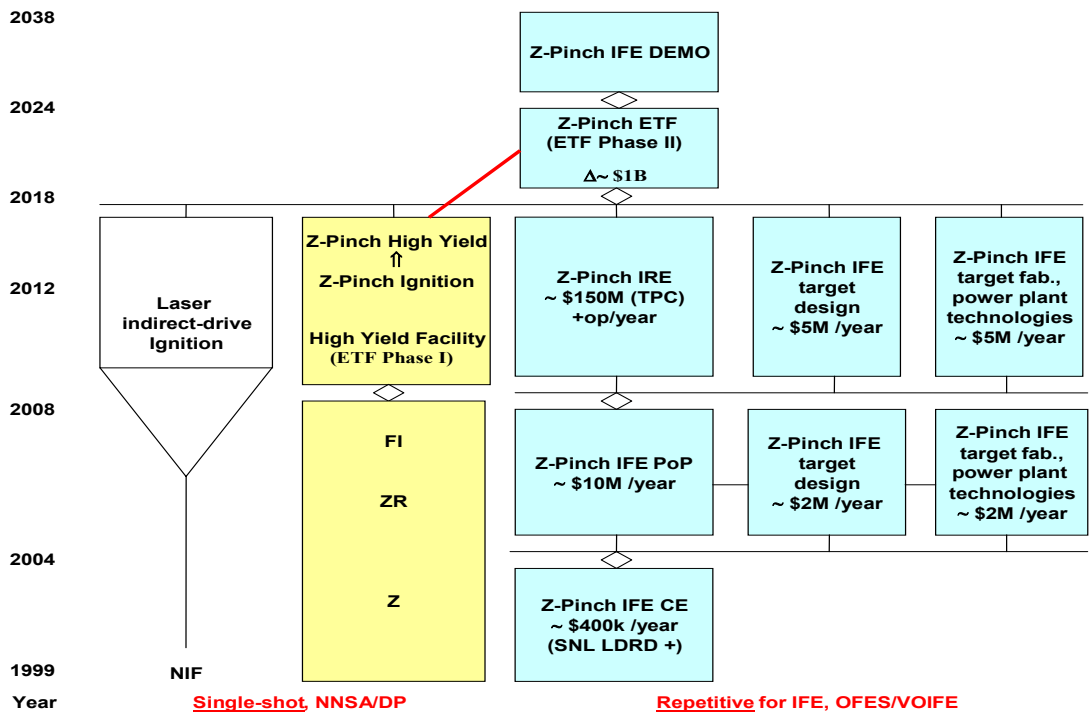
2038

Z-Pinch IFE DEMO

2024

Z-Pinch ETF
(ETF Phase II)
$\Delta$~ $1B

2018

Laser indirect-drive Ignition

Z-Pinch High Yield
⇑
Z-Pinch Ignition

High Yield Facility
(ETF Phase I)

Z-Pinch IRE
~ $150M (TPC)
+op/year

Z-Pinch IFE target design
~ $5M /year

Z-Pinch IFE target fab., power plant technologies
~ $5M /year

2012

2008

FI

ZR

Z-Pinch IFE PoP
~ $10M /year

Z-Pinch IFE target design
~ $2M /year

Z-Pinch IFE target fab., power plant technologies
~ $2M /year

2004

Z

Z-Pinch IFE CE
~ $400k /year
(SNL LDRD +)

1999

NIF

Year

Single-shot, NNSA/DP

Repetitive for IFE, OFES/VOIFE